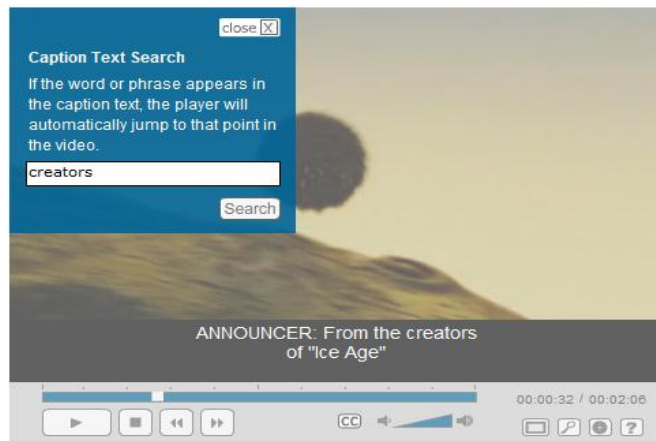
close X

Caption Text Search

If the word or phrase appears in the caption text, the player will automatically jump to that point in the video.

creators

Search

ANNOUNCER: From the creators of "Ice Age"

00:00:32 / 00:02:06

CC

?